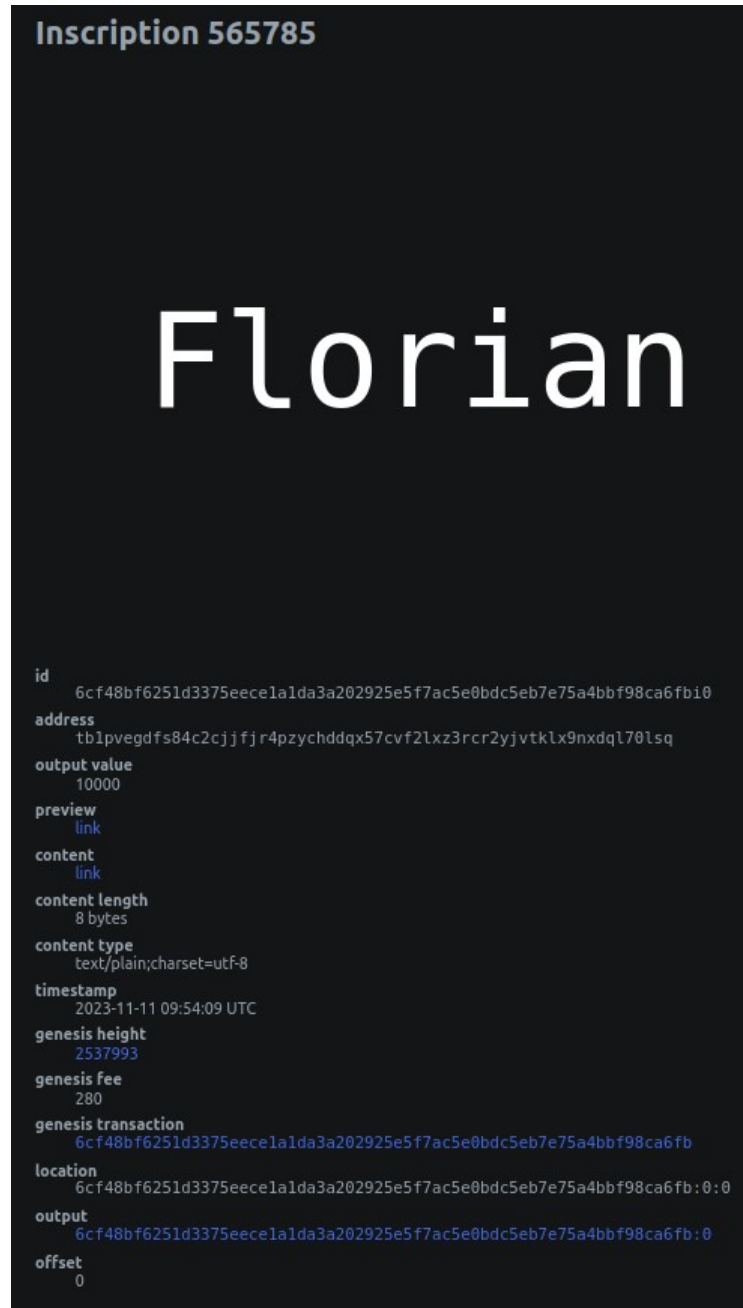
Inscription 565785

Florian

id
6cf48bf6251d3375eece1a1da3a202925e5f7ac5e0bdc5eb7e75a4bbf98ca6fbi0

address
tb1pvegdfs84c2cjjfjr4pzychddqx57cvf2lxz3rcr2yjvtklx9nxdql70lsq

output value
10000

preview
link

content
link

content length
8 bytes

content type
text/plain;charset=utf-8

timestamp
2023-11-11 09:54:09 UTC

genesis height
2537993

genesis fee
280

genesis transaction
6cf48bf6251d3375eece1a1da3a202925e5f7ac5e0bdc5eb7e75a4bbf98ca6fb

location
6cf48bf6251d3375eece1a1da3a202925e5f7ac5e0bdc5eb7e75a4bbf98ca6fb:0:0

output
6cf48bf6251d3375eece1a1da3a202925e5f7ac5e0bdc5eb7e75a4bbf98ca6fb:0

offset
0